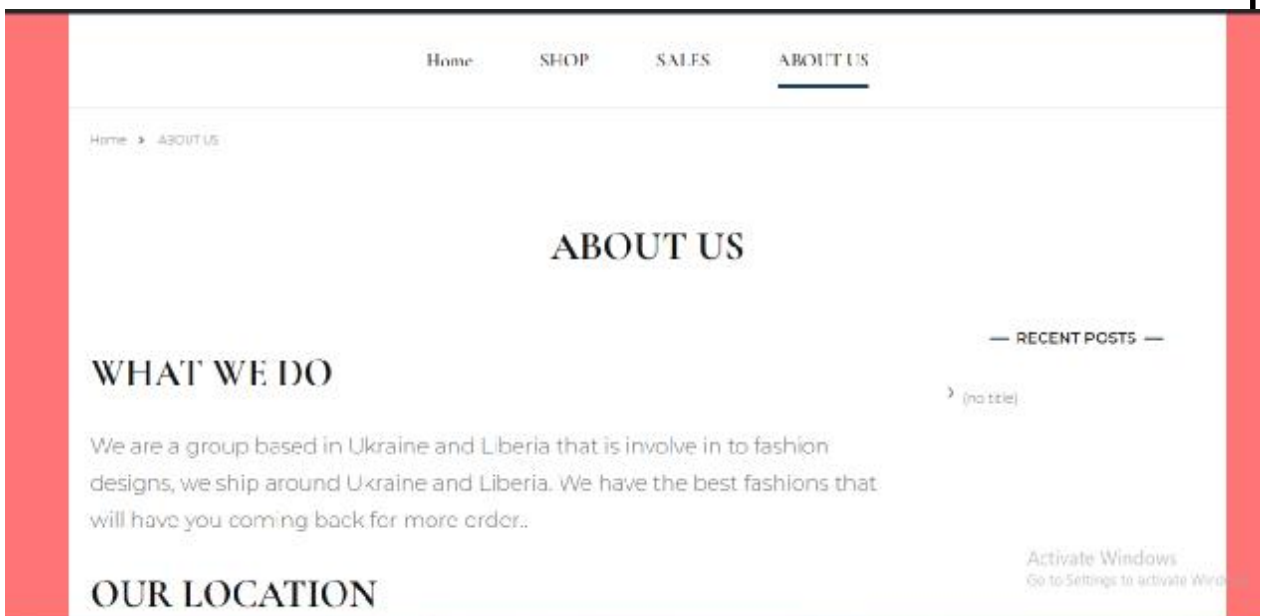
Home SHOP SALES ABOUT US

Home › ABOUT US

ABOUT US

WHAT WE DO

We are a group based in Ukraine and Liberia that is involve in to fashion designs, we ship around Ukraine and Liberia. We have the best fashions that will have you coming back for more order..

OUR LOCATION

— RECENT POSTS —

› (no title)

Activate Windows
Go to Settings to activate Windows.